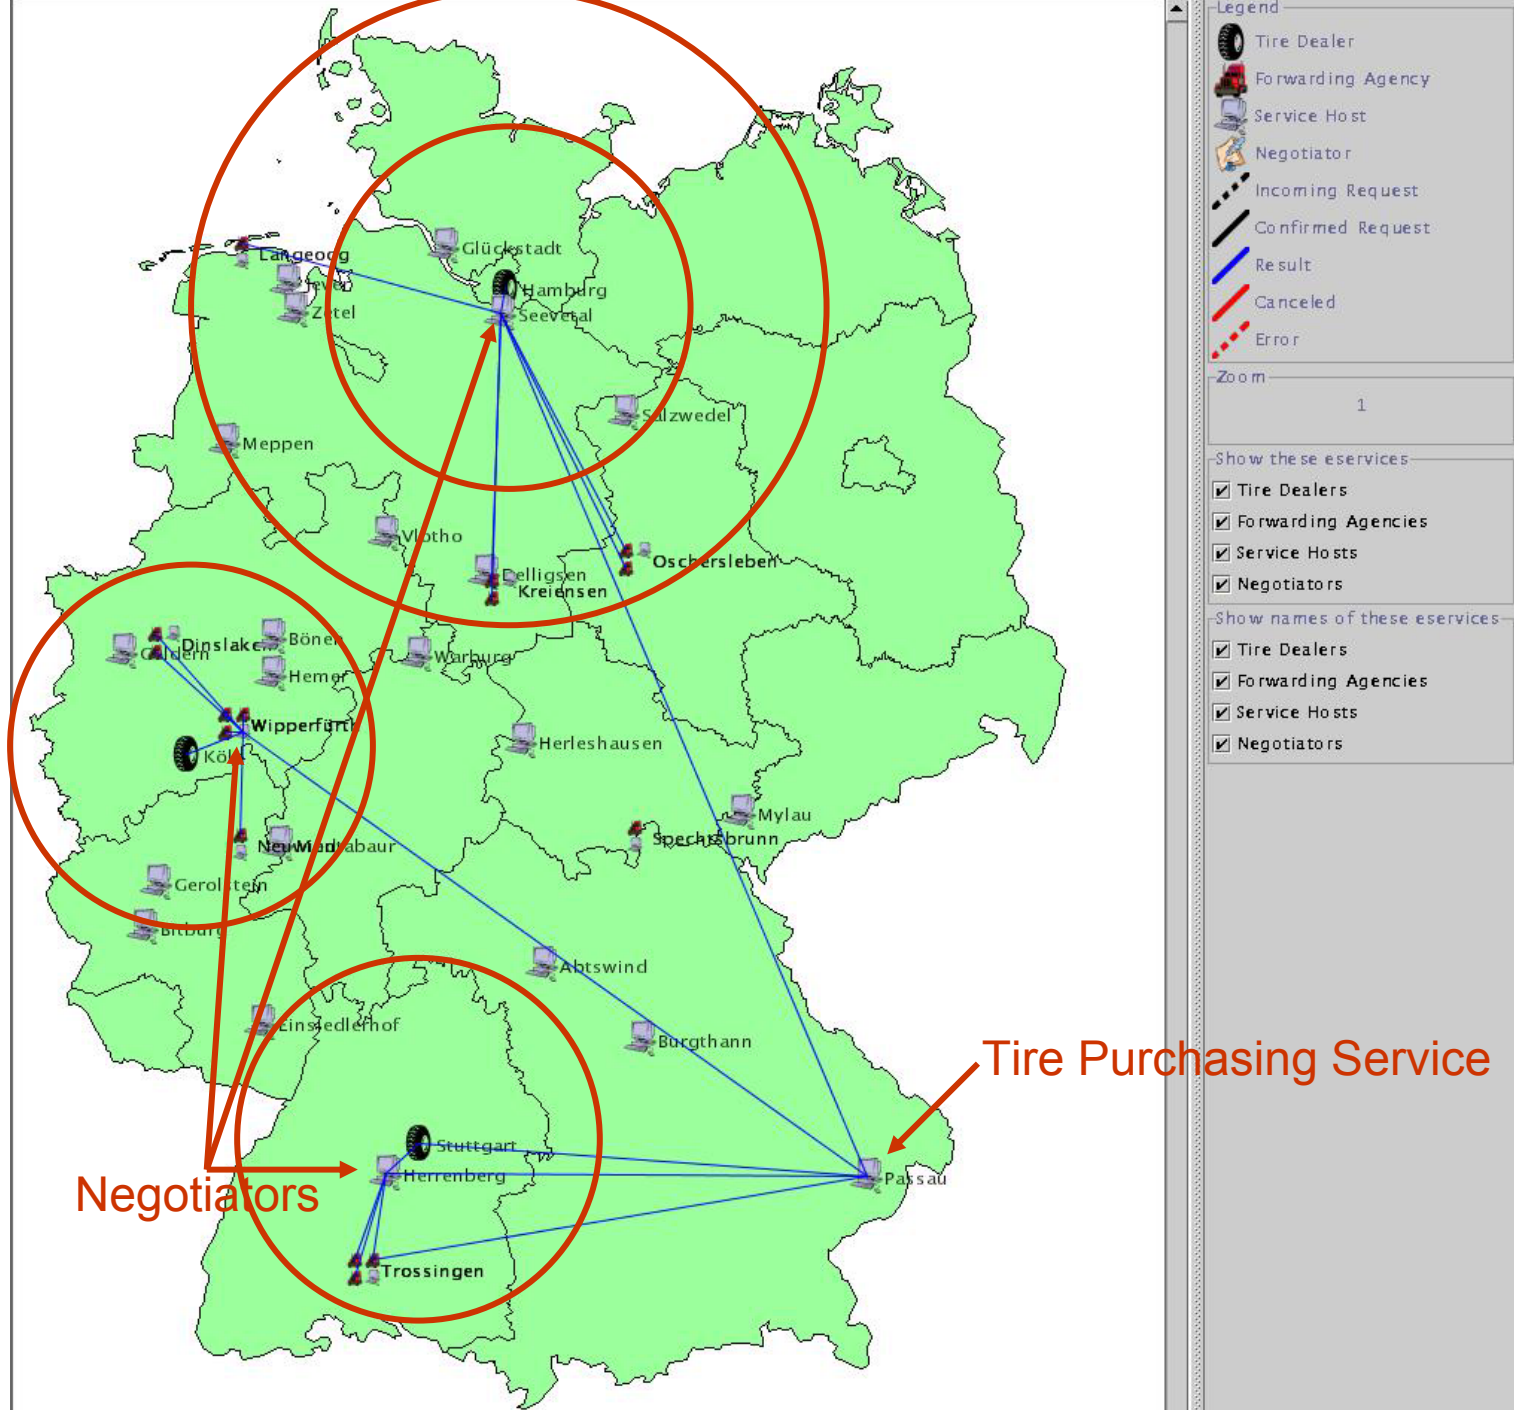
Langeoog
Jever
Zetel
Glückstadt
Hamburg
Seevetal
Meppen
Salzwedel
Vlotho
Oschersleben
Delligsen
Kreiensen
Dinslaken
Bönen
Goldern
Hemer
Warburg
Wipperfürth
Köln
Herleshausen
Mylau
Spechtsbrunn
Neuwied
Montabaur
Gerolstein
Bitburg
Abtswind
Einsiedlerhof
Burgthann
Stuttgart
Herrenberg
Passau
Trossingen

Tire Purchasing Service
Negotiators

Legend
Tire Dealer
Forwarding Agency
Service Host
Negotiator
Incoming Request
Confirmed Request
Result
Canceled
Error
Zoom
1
Show these eservices
☑ Tire Dealers
☑ Forwarding Agencies
☑ Service Hosts
☑ Negotiators
Show names of these eservices
☑ Tire Dealers
☑ Forwarding Agencies
☑ Service Hosts
☑ Negotiators